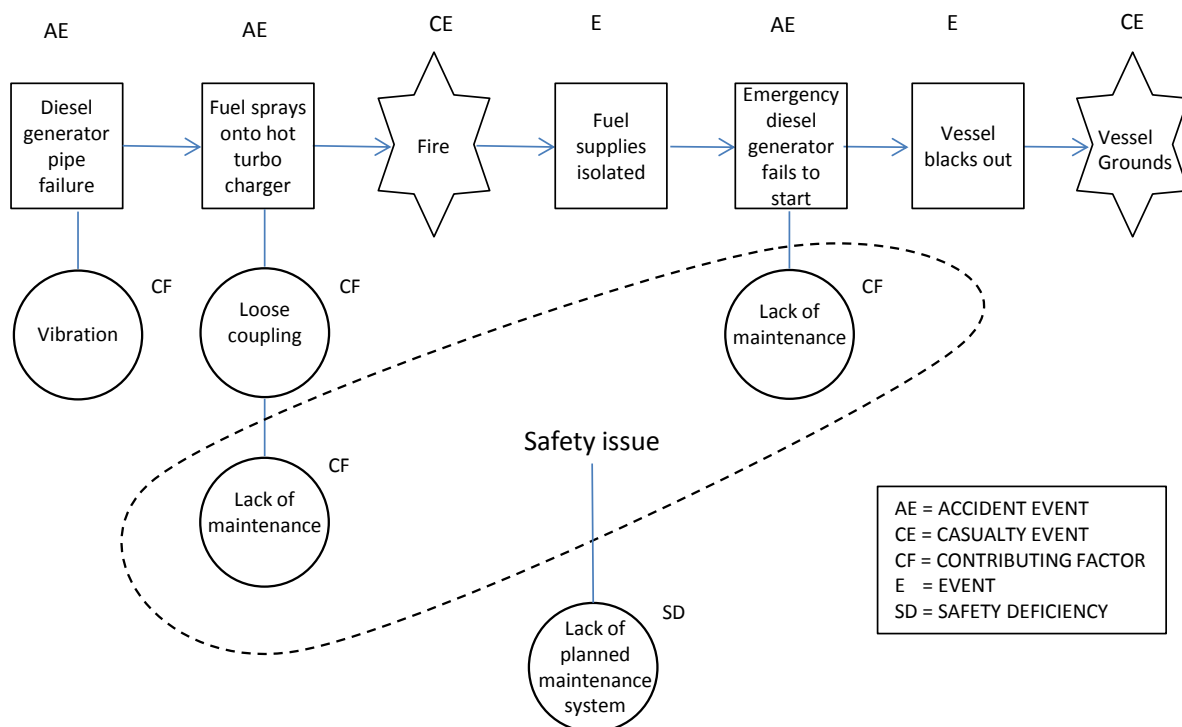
AE
Diesel generator pipe failure

AE
Fuel sprays onto hot turbo charger

CE
Fire

E
Fuel supplies isolated

AE
Emergency diesel generator fails to start

E
Vessel blacks out

CE
Vessel Grounds

CF
Vibration

CF
Loose coupling

CF
Lack of maintenance

CF
Lack of maintenance

Safety issue

SD
Lack of planned maintenance system

AE = ACCIDENT EVENT
CE = CASUALTY EVENT
CF = CONTRIBUTING FACTOR
E = EVENT
SD = SAFETY DEFICIENCY